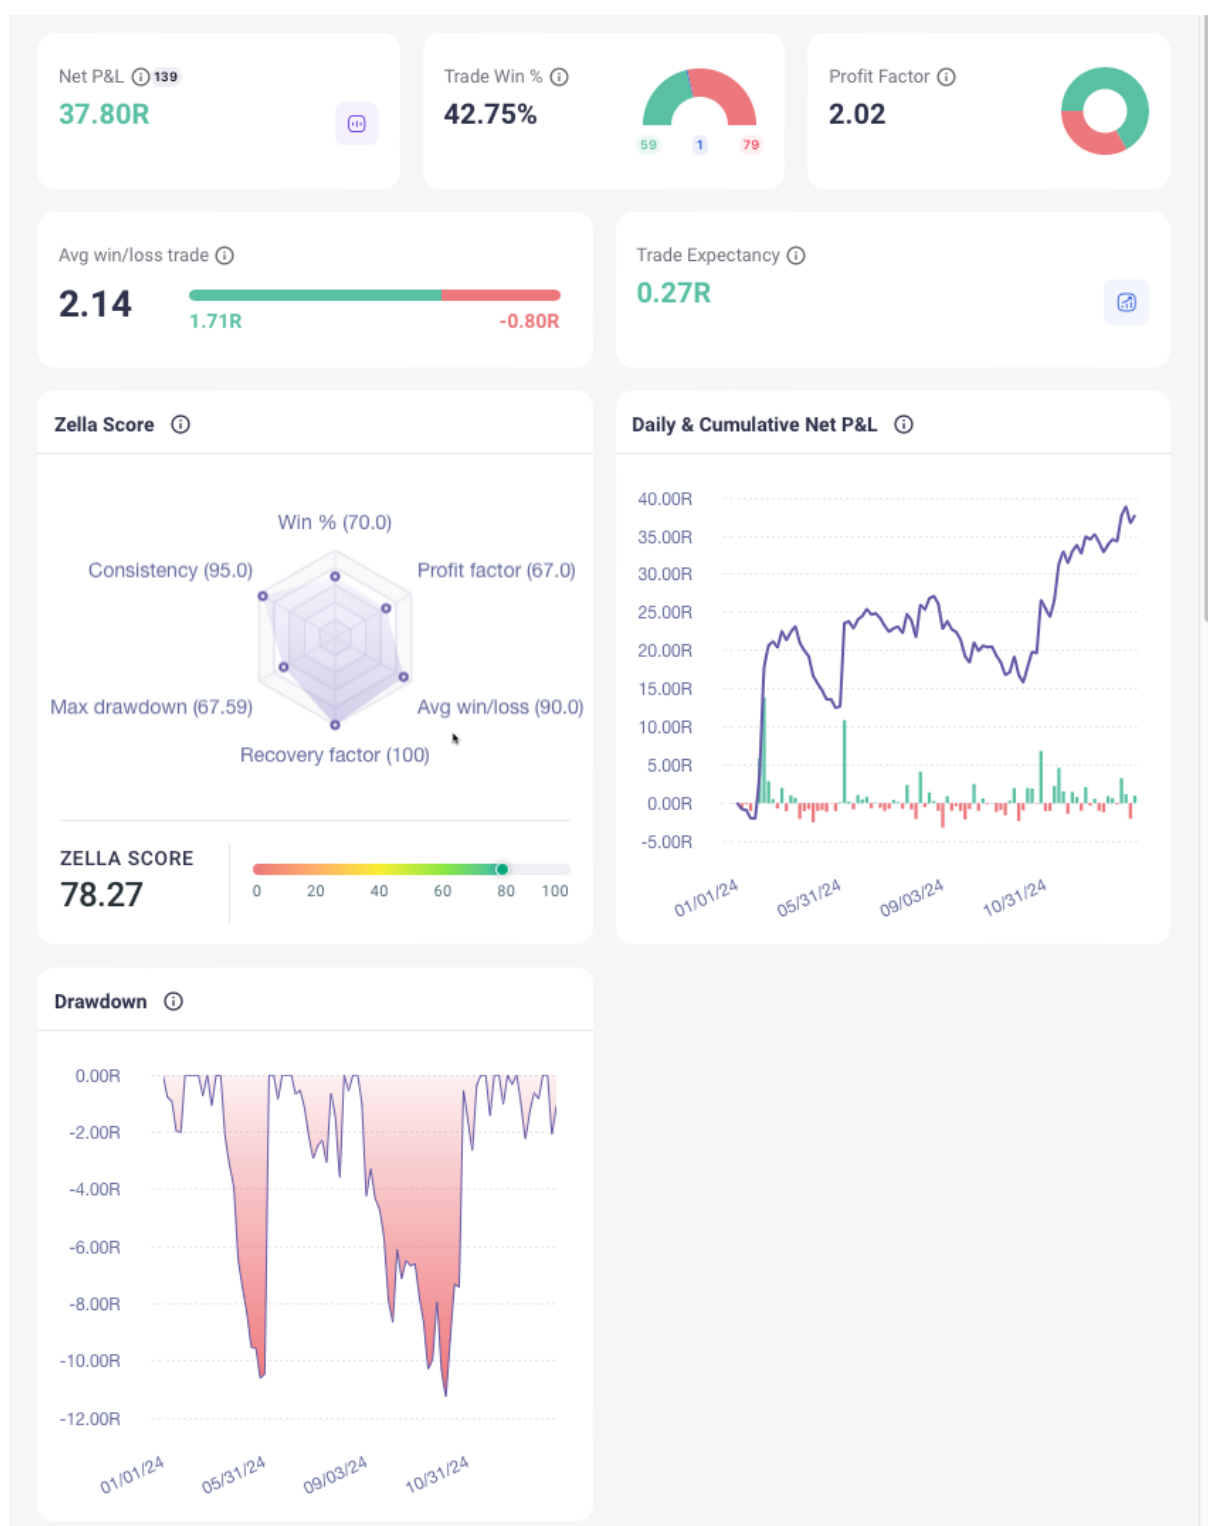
Net P&L ⓘ 139
37.80R

Trade Win % ⓘ
42.75%
59 1 79

Profit Factor ⓘ
2.02

Avg win/loss trade ⓘ
2.14
1.71R -0.80R

Trade Expectancy ⓘ
0.27R

Zella Score ⓘ

Win % (70.0)
Consistency (95.0)
Profit factor (67.0)
Max drawdown (67.59)
Avg win/loss (90.0)
Recovery factor (100)

ZELLA SCORE
78.27
0 20 40 60 80 100

Daily & Cumulative Net P&L ⓘ

40.00R
35.00R
30.00R
25.00R
20.00R
15.00R
10.00R
5.00R
0.00R
-5.00R
01/01/24 05/31/24 09/03/24 10/31/24

Drawdown ⓘ

0.00R
-2.00R
-4.00R
-6.00R
-8.00R
-10.00R
-12.00R
01/01/24 05/31/24 09/03/24 10/31/24